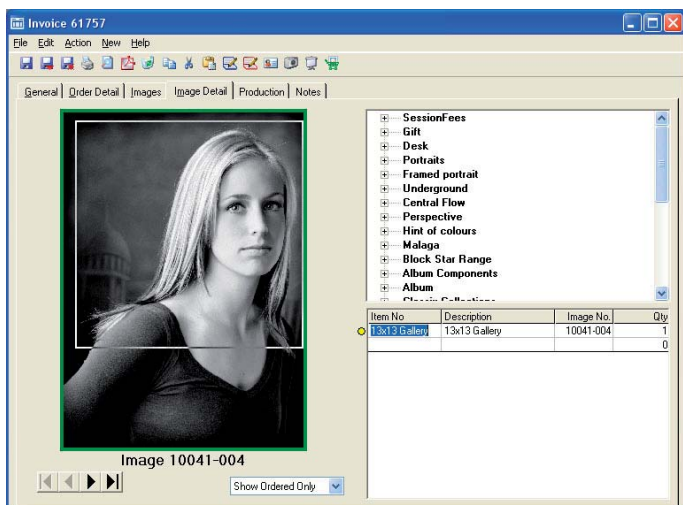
Invoice 61757

File Edit Action New Help

General | Order Detail | Images | Image Detail | Production | Notes

SessionFees
Gift
Desk
Portraits
Framed portrait
Underground
Central Flow
Perspective
Hint of colours
Malaga
Block Star Range
Album Components
Album
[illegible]

| Item No | Description | Image No. | Qty |
|---|---|---|---|
| 13x13 Gallery | 13x13 Gallery | 10041-004 | 1 |
| | | | 0 |

Image 10041-004

Show Ordered Only